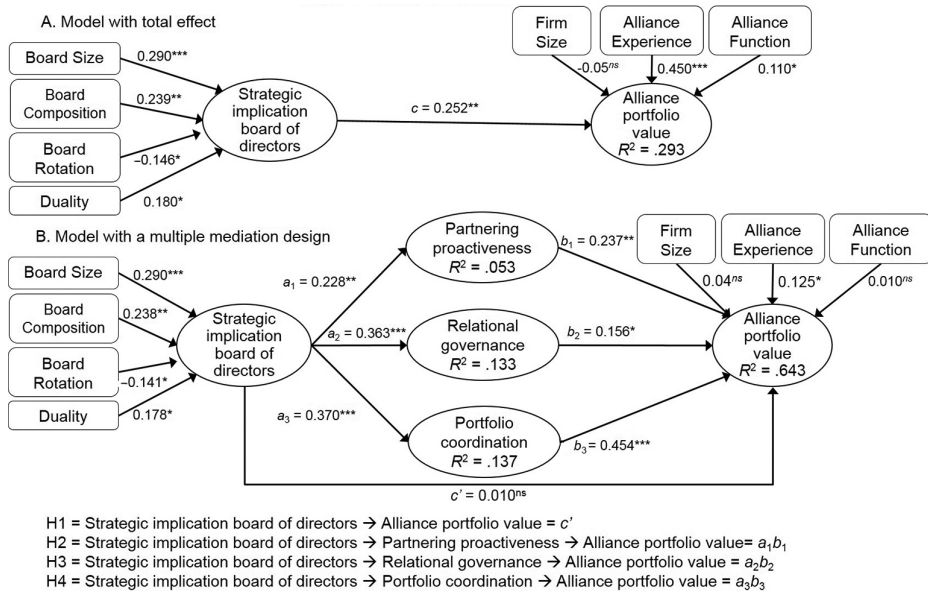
A. Model with total effect

Board Size
0.290***

Board Composition
0.239**

Board Rotation
−0.146*

Duality
0.180*

Strategic implication board of directors

$c$ = 0.252**

Firm Size
-0.05$^{ns}$

Alliance Experience
0.450***

Alliance Function
0.110*

Alliance portfolio value
$R^2$ = .293

B. Model with a multiple mediation design

Board Size
0.290***

Board Composition
0.238**

Board Rotation
−0.141*

Duality
0.178*

Strategic implication board of directors

$a_1$ = 0.228**

$a_2$ = 0.363***

$a_3$ = 0.370***

Partnering proactiveness
$R^2$ = .053

Relational governance
$R^2$ = .133

Portfolio coordination
$R^2$ = .137

$b_1$ = 0.237**

$b_2$ = 0.156*

$b_3$ = 0.454***

Firm Size
0.04$^{ns}$

Alliance Experience
0.125*

Alliance Function
0.010$^{ns}$

Alliance portfolio value
$R^2$ = .643

$c'$ = 0.010$^{ns}$

H1 = Strategic implication board of directors → Alliance portfolio value = $c'$
H2 = Strategic implication board of directors → Partnering proactiveness → Alliance portfolio value= $a_1b_1$
H3 = Strategic implication board of directors → Relational governance → Alliance portfolio value = $a_2b_2$
H4 = Strategic implication board of directors → Portfolio coordination → Alliance portfolio value = $a_3b_3$